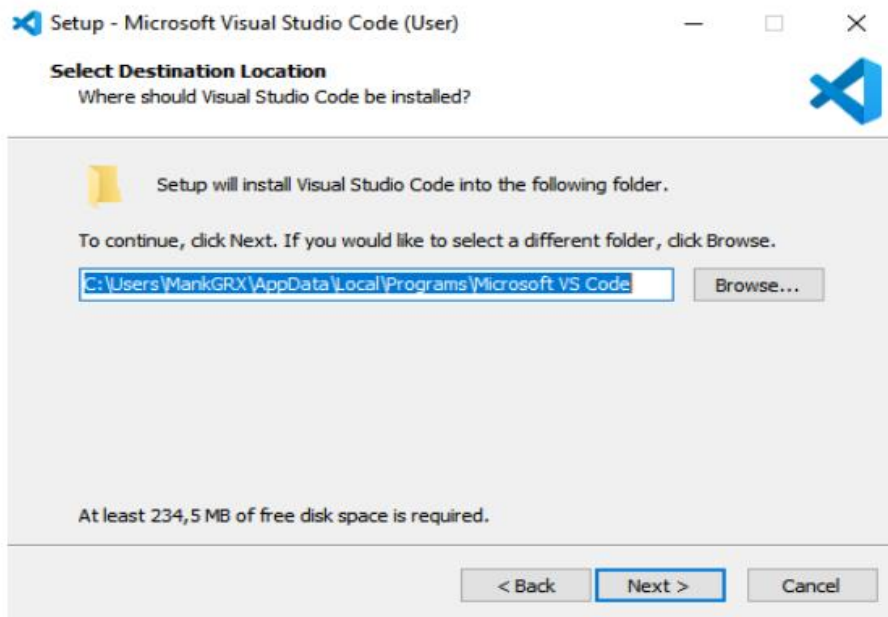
Setup - Microsoft Visual Studio Code (User)

Select Destination Location
Where should Visual Studio Code be installed?

Setup will install Visual Studio Code into the following folder.

To continue, click Next. If you would like to select a different folder, click Browse.

C:\Users\MankGRX\AppData\Local\Programs\Microsoft VS Code

Browse...

At least 234,5 MB of free disk space is required.

< Back

Next >

Cancel